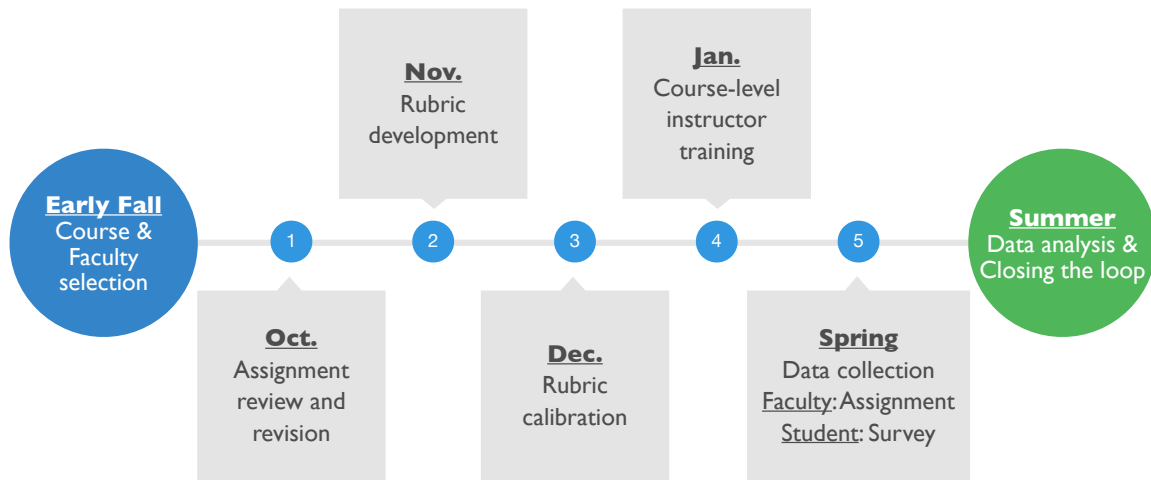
Early Fall
Course & Faculty selection

1

Oct.
Assignment review and revision

Nov.
Rubric development

2

3

Dec.
Rubric calibration

Jan.
Course-level instructor training

4

5

Spring
Data collection
Faculty: Assignment
Student: Survey

Summer
Data analysis & Closing the loop